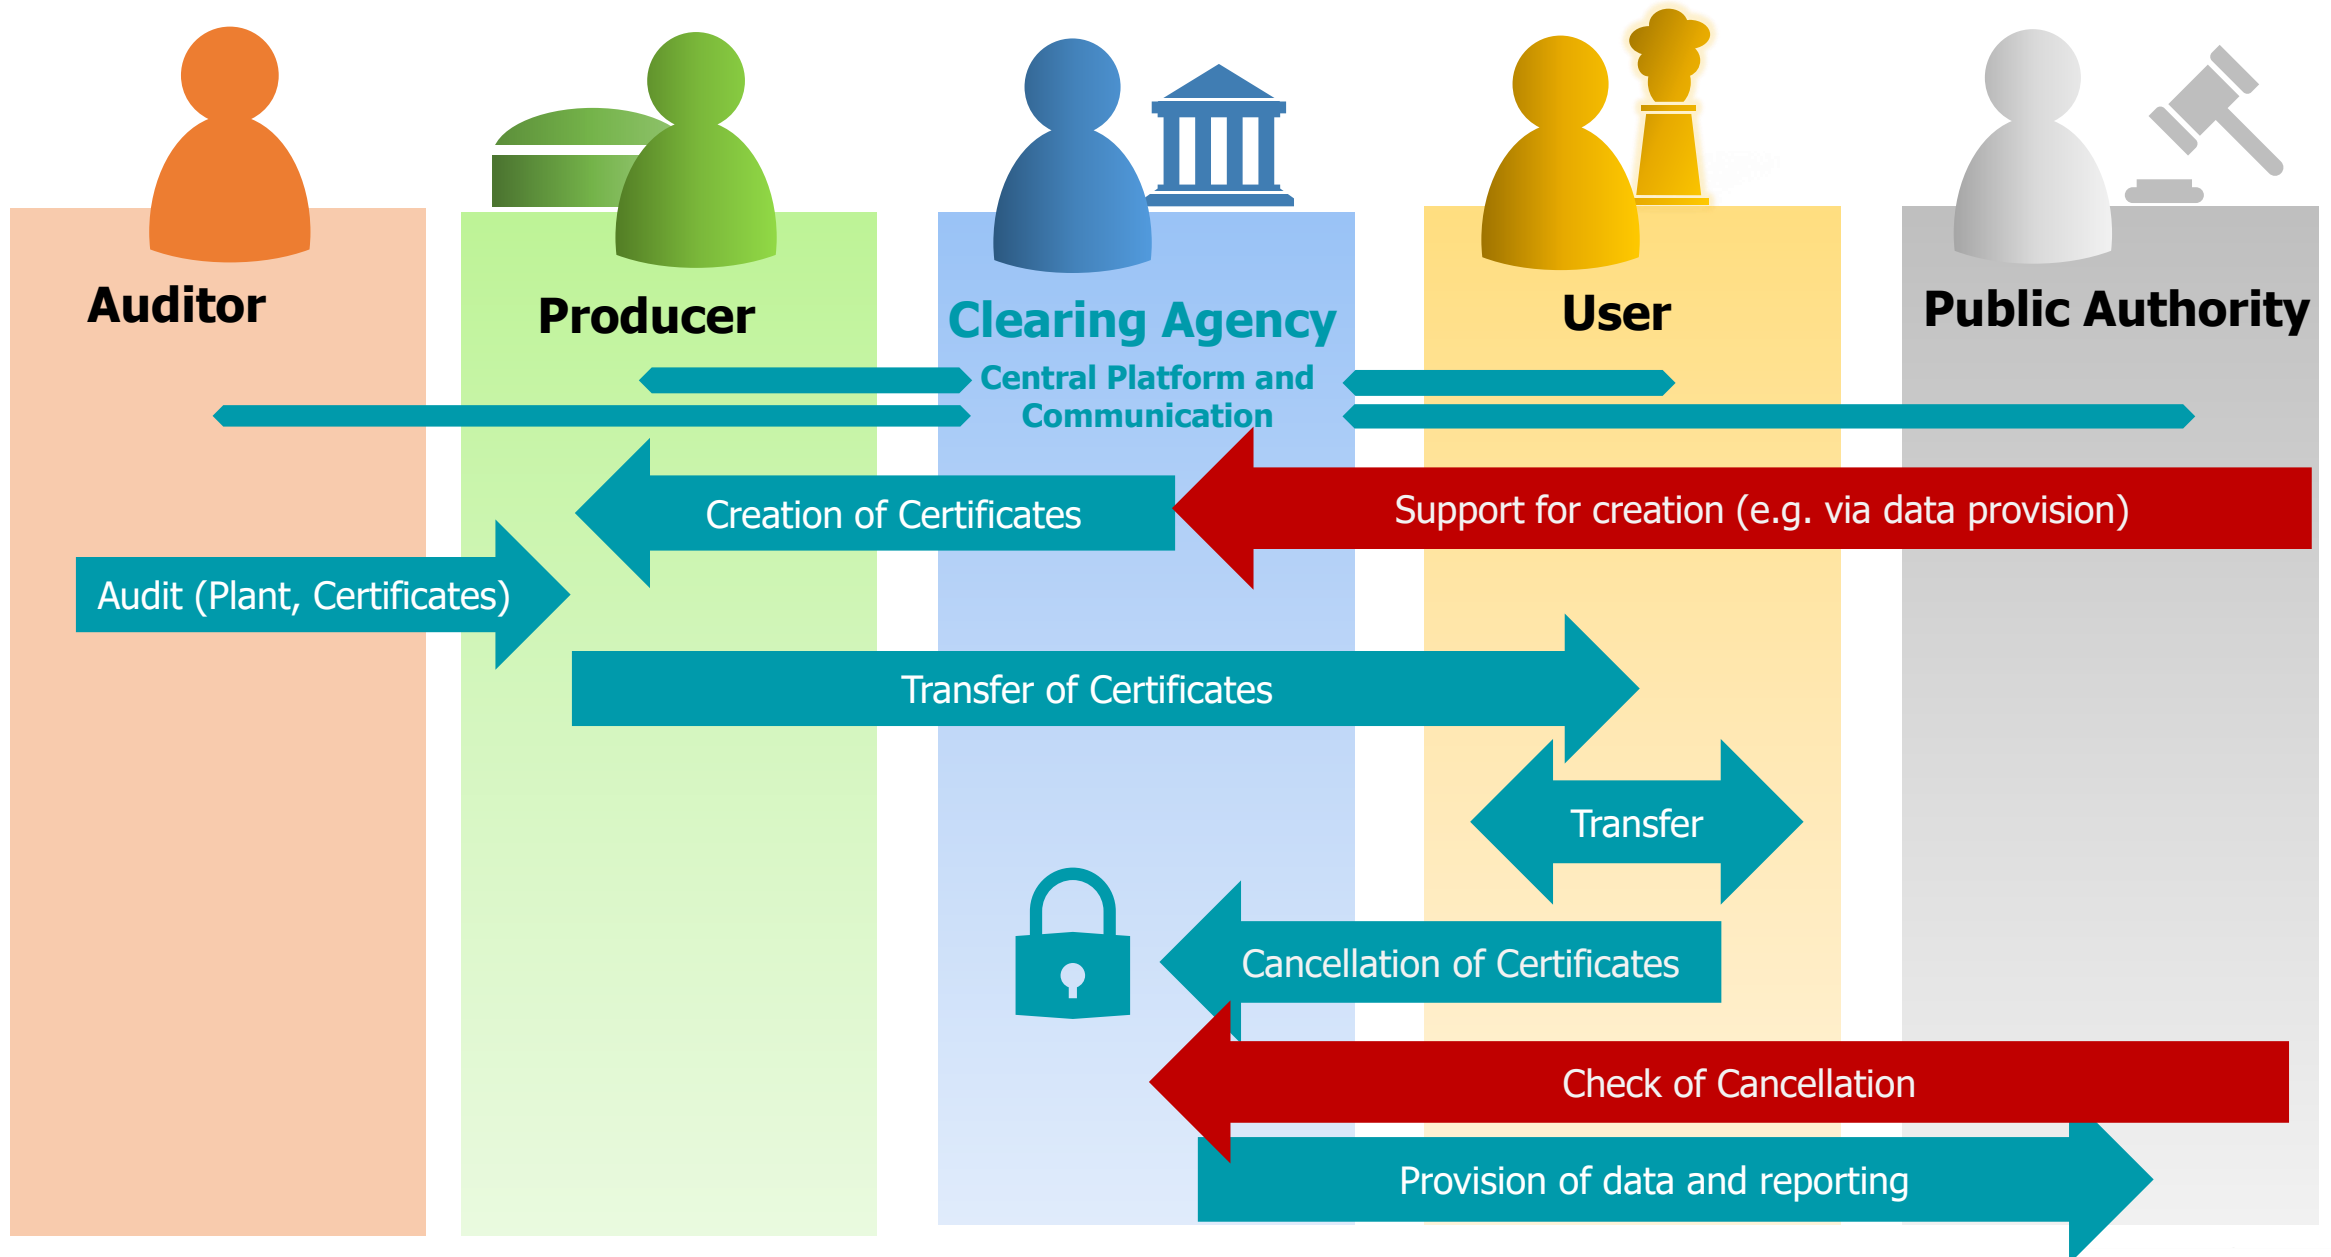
Auditor

Producer

Clearing Agency

Central Platform and Communication

User

Public Authority

Creation of Certificates

Support for creation (e.g. via data provision)

Audit (Plant, Certificates)

Transfer of Certificates

Transfer

Cancellation of Certificates

Check of Cancellation

Provision of data and reporting